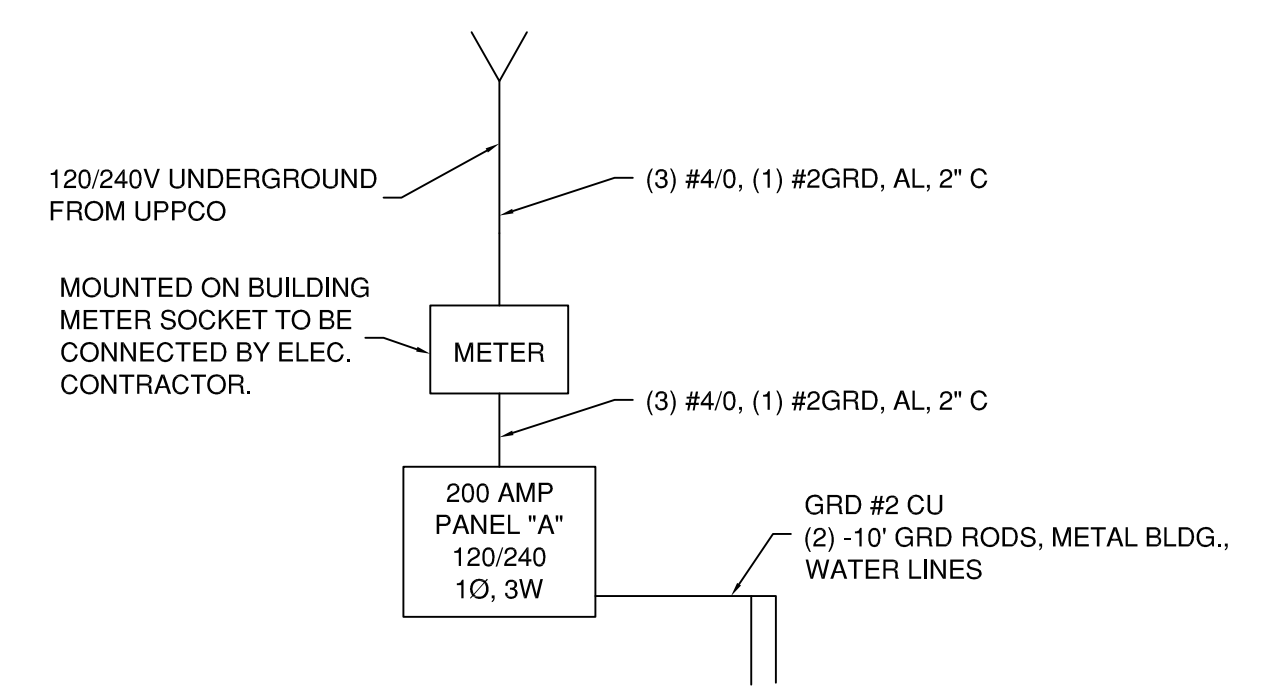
120/240V UNDERGROUND FROM UPPCO

(3) #4/0, (1) #2GRD, AL, 2" C

MOUNTED ON BUILDING METER SOCKET TO BE CONNECTED BY ELEC. CONTRACTOR.

METER

(3) #4/0, (1) #2GRD, AL, 2" C

200 AMP
PANEL "A"
120/240
1Ø, 3W

GRD #2 CU
(2) -10' GRD RODS, METAL BLDG., WATER LINES